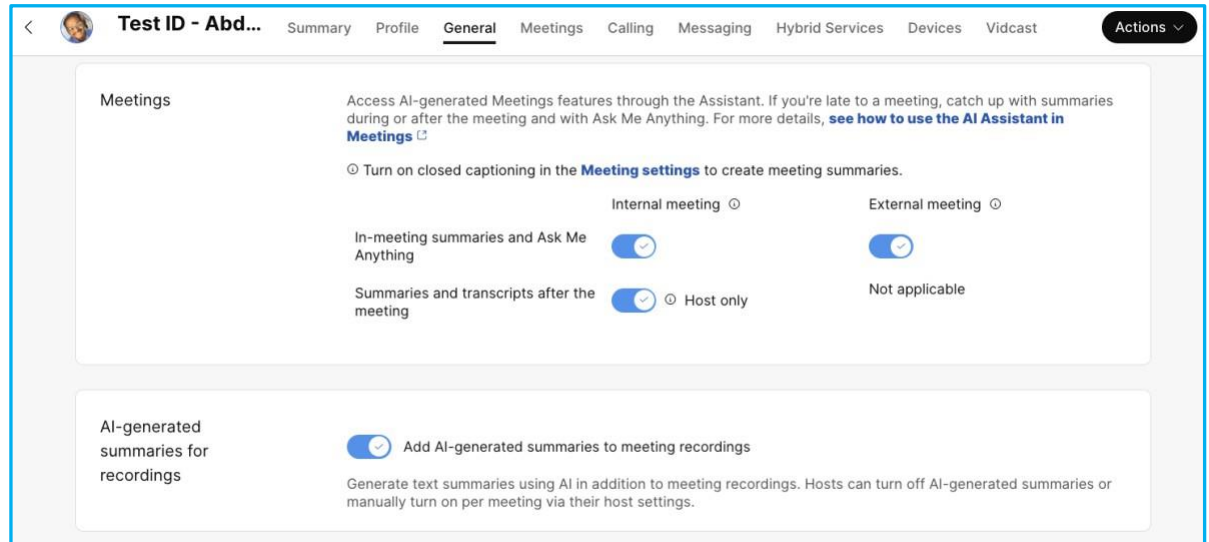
Test ID - Abd... Summary Profile General Meetings Calling Messaging Hybrid Services Devices Vidcast Actions

Meetings

Access AI-generated Meetings features through the Assistant. If you're late to a meeting, catch up with summaries during or after the meeting and with Ask Me Anything. For more details, see how to use the AI Assistant in Meetings

Turn on closed captioning in the Meeting settings to create meeting summaries.

| | Internal meeting | External meeting |
|---|---|---|
| In-meeting summaries and Ask Me Anything | | |
| Summaries and transcripts after the meeting | Host only | Not applicable |

AI-generated summaries for recordings

Add AI-generated summaries to meeting recordings

Generate text summaries using AI in addition to meeting recordings. Hosts can turn off AI-generated summaries or manually turn on per meeting via their host settings.